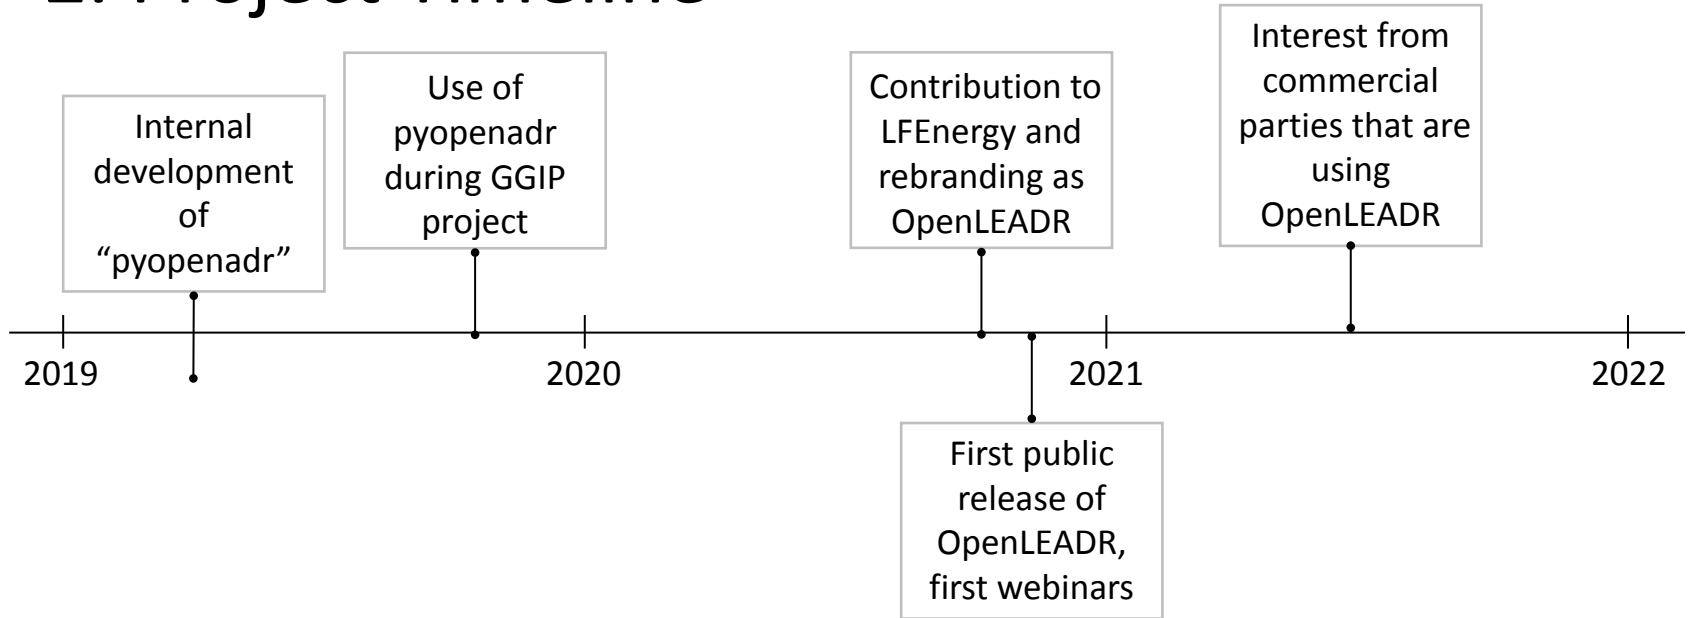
2. Project Timeline

Internal development of “pyopenadr”

Use of pyopenadr during GGIP project

Contribution to LFEnergy and rebranding as OpenLEADR

Interest from commercial parties that are using OpenLEADR

2019

2020

2021

2022

First public release of OpenLEADR, first webinars